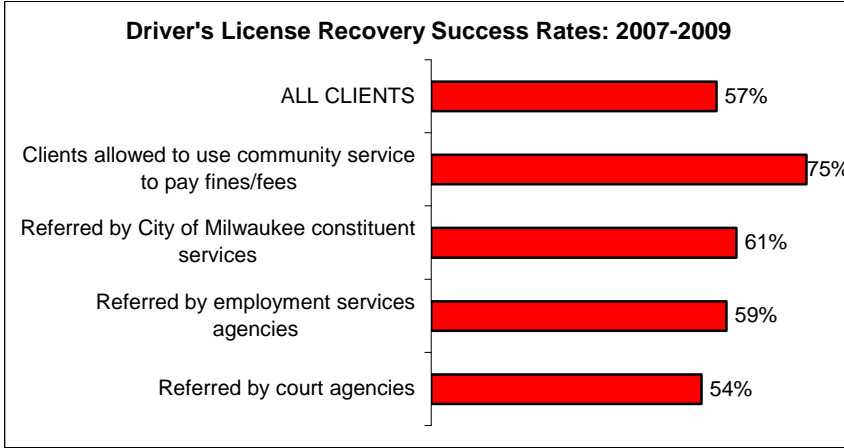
Driver's License Recovery Success Rates: 2007-2009

ALL CLIENTS 57%

Clients allowed to use community service to pay fines/fees 75%

Referred by City of Milwaukee constituent services 61%

Referred by employment services agencies 59%

Referred by court agencies 54%